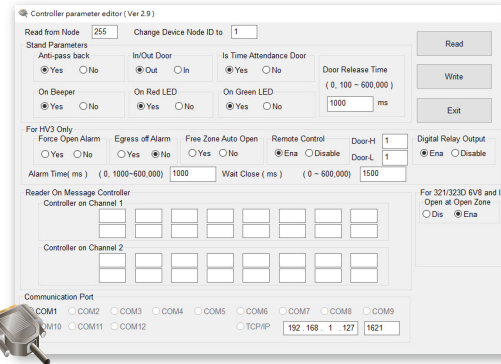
Controller parameter editor ( Ver 2.9 )

Read from Node 255 Change Device Node ID to 1

Stand Parameters

Anti-pass back
Yes No

In/Out Door
Out In

Is Time Attendance Door
Yes No

Door Release Time
( 0, 100 ~ 600,000 )
1000 ms

On Beeper
Yes No

On Red LED
Yes No

On Green LED
Yes No

Read

Write

Exit

For HV3 Only

Force Open Alarm
Yes No

Egress off Alarm
Yes No

Free Zone Auto Open
Yes No

Remote Control
Ena Disable

Door-H 1
Door-L 1

Digital Relay Output
Ena Disable

Alarm Time( ms ) ( 0, 1000~600,000) 1000 Wait Close ( ms ) ( 0 ~ 600,000) 1500

Reader On Message Controller

Controller on Channel 1

Controller on Channel 2

For 321/323D 6V8 and I
Open at Open Zone
Dis Ena

Communication Port

COM1 COM2 COM3 COM4 COM5 COM6 COM7 COM8 COM9
COM10 COM11 COM12 TCP/IP 192 . 168 . 1 . 127 1621